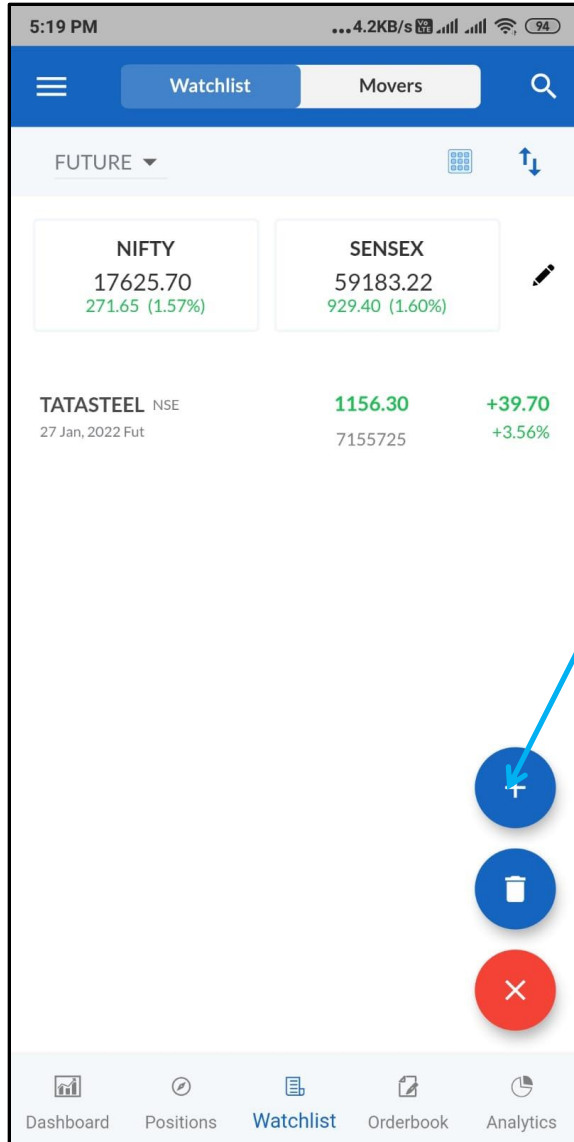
5:19 PM ...4.2KB/s 94

Watchlist Movers

FUTURE

NIFTY
17625.70
271.65 (1.57%)

SENSEX
59183.22
929.40 (1.60%)

TATASTEEL NSE
27 Jan, 2022 Fut
1156.30
7155725
+39.70
+3.56%

+

×

Dashboard Positions Watchlist Orderbook Analytics